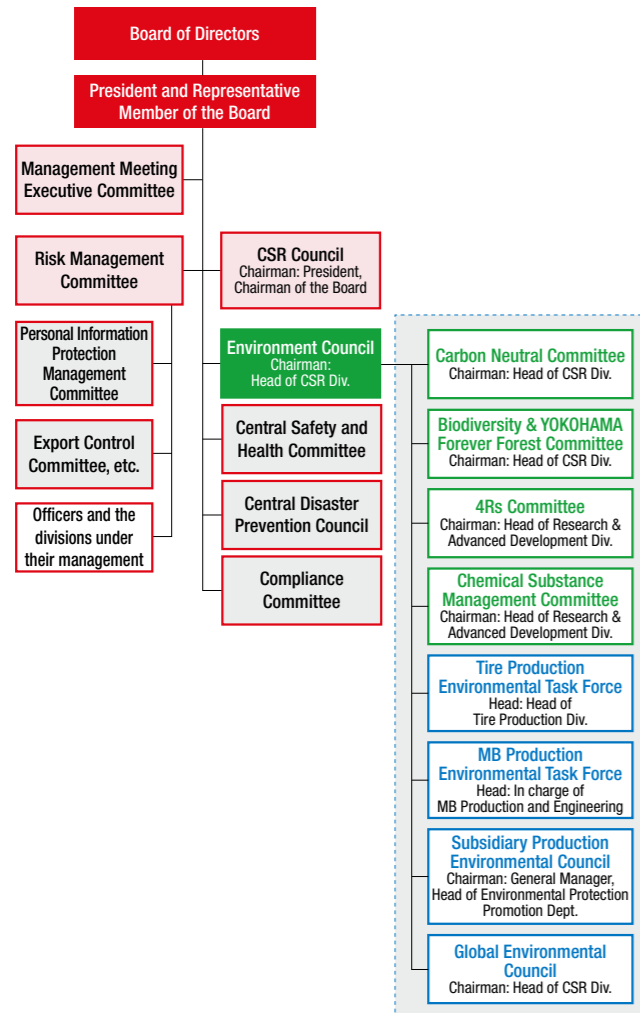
Board of Directors

President and Representative Member of the Board

Management Meeting Executive Committee

Risk Management Committee

Personal Information Protection Management Committee

Export Control Committee, etc.

Officers and the divisions under their management

CSR Council
Chairman: President, Chairman of the Board

Environment Council
Chairman: Head of CSR Div.

Central Safety and Health Committee

Central Disaster Prevention Council

Compliance Committee

Carbon Neutral Committee
Chairman: Head of CSR Div.

Biodiversity & YOKOHAMA Forever Forest Committee
Chairman: Head of CSR Div.

4Rs Committee
Chairman: Head of Research & Advanced Development Div.

Chemical Substance Management Committee
Chairman: Head of Research & Advanced Development Div.

Tire Production Environmental Task Force
Head: Head of Tire Production Div.

MB Production Environmental Task Force
Head: In charge of MB Production and Engineering

Subsidiary Production Environmental Council
Chairman: General Manager, Head of Environmental Protection Promotion Dept.

Global Environmental Council
Chairman: Head of CSR Div.